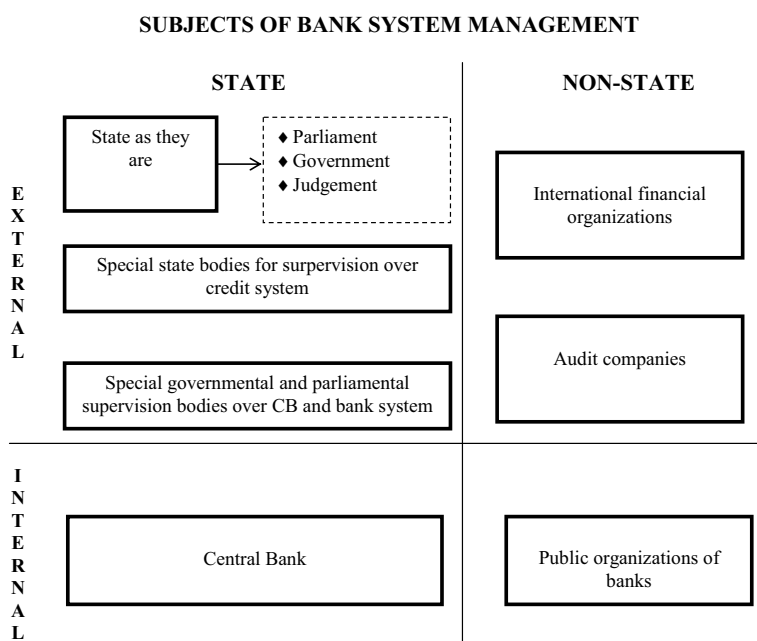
SUBJECTS OF BANK SYSTEM MANAGEMENT

STATE

NON-STATE

EXTERNAL

State as they are

♦ Parliament
♦ Government
♦ Judgement

International financial organizations

Special state bodies for surpervision over credit system

Audit companies

Special governmental and parliamental supervision bodies over CB and bank system

INTERNAL

Central Bank

Public organizations of banks